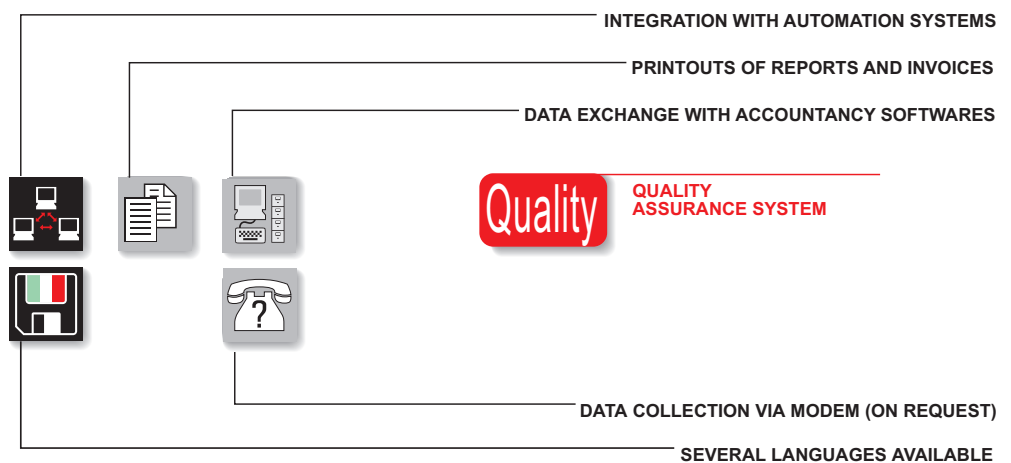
INTEGRATION WITH AUTOMATION SYSTEMS

PRINTOUTS OF REPORTS AND INVOICES

DATA EXCHANGE WITH ACCOUNTANCY SOFTWARES

Quality

QUALITY ASSURANCE SYSTEM

?

DATA COLLECTION VIA MODEM (ON REQUEST)

SEVERAL LANGUAGES AVAILABLE